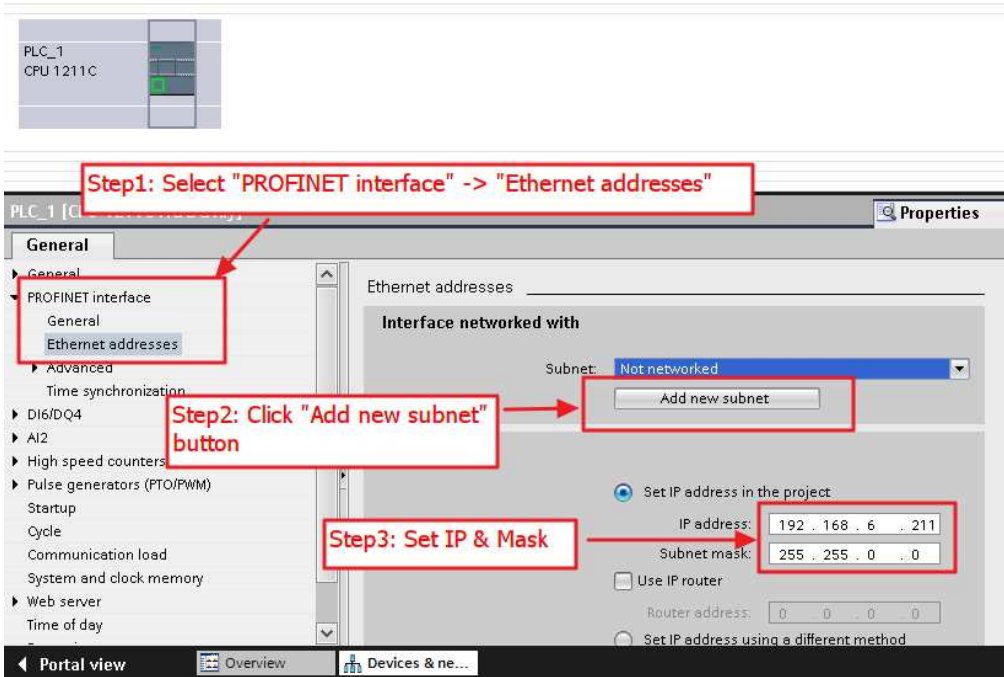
PLC_1
CPU 1211C

Step1: Select "PROFINET interface" -> "Ethernet addresses"

PLC_1 [C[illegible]]

Properties

General

General
PROFINET interface
General
Ethernet addresses
Advanced
Time synchronization
DI6/DQ4
AI2
High speed counters
Pulse generators (PTO/PWM)
Startup
Cycle
Communication load
System and clock memory
Web server
Time of day

Ethernet addresses

Interface networked with

Subnet: Not networked

Add new subnet

Step2: Click "Add new subnet" button

Set IP address in the project

IP address: 192 . 168 . 6 . 211

Subnet mask: 255 . 255 . 0 . 0

Step3: Set IP & Mask

Use IP router

Router address: 0 . 0 . 0 . 0

Set IP address using a different method

Portal view

Overview

Devices & ne...